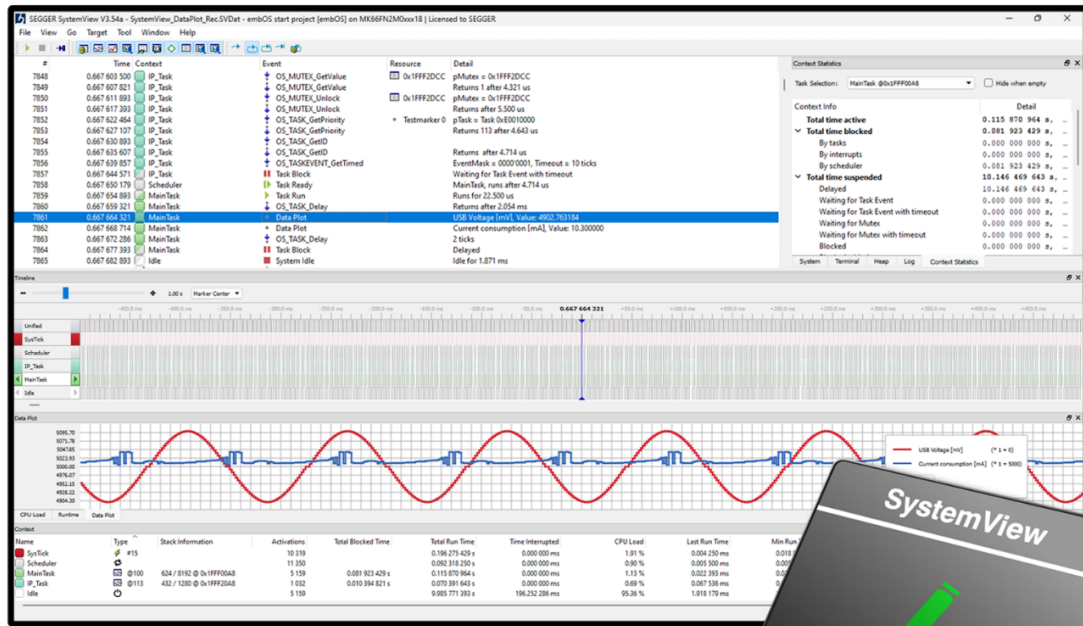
SEGGER SystemView V3.54a - SystemView_DataPlot_Rec.SVDat - embOS start project [embOS] on MK66FN2M0xxx18 | Licensed to SEGGER

File View Go Target Tool Window Help

| # | Time | Context | Event | Resource | Detail |
|---|---|---|---|---|---|
| 7848 | 0.667 603 500 | IP_Task | OS_MUTEX_GetValue | 0x1FFF2DCC | pMutex = 0x1FFF2DCC |
| 7849 | 0.667 607 821 | IP_Task | OS_MUTEX_GetValue | | Returns 1 after 4.321 us |
| 7850 | 0.667 611 893 | IP_Task | OS_MUTEX_Unlock | 0x1FFF2DCC | pMutex = 0x1FFF2DCC |
| 7851 | 0.667 617 393 | IP_Task | OS_MUTEX_Unlock | | Returns after 5.500 us |
| 7852 | 0.667 622 464 | IP_Task | OS_TASK_GetPriority | Testmarker 0 | pTask = Task 0xE0010000 |
| 7853 | 0.667 627 107 | IP_Task | OS_TASK_GetPriority | | Returns 113 after 4.643 us |
| 7854 | 0.667 630 893 | IP_Task | OS_TASK_GetID | | |
| 7855 | 0.667 635 607 | IP_Task | OS_TASK_GetID | | Returns after 4.714 us |
| 7856 | 0.667 639 857 | IP_Task | OS_TASKEVENT_GetTimed | | EventMask = 0000'0001, Timeout = 10 ticks |
| 7857 | 0.667 644 571 | IP_Task | Task Block | | Waiting for Task Event with timeout |
| 7858 | 0.667 650 179 | Scheduler | Task Ready | | MainTask, runs after 4.714 us |
| 7859 | 0.667 654 893 | MainTask | Task Run | | Runs for 22.500 us |
| 7860 | 0.667 659 321 | MainTask | OS_TASK_Delay | | Returns after 2.054 ms |
| 7861 | 0.667 664 321 | MainTask | Data Plot | | USB Voltage [mV], Value: 4902.763184 |
| 7862 | 0.667 668 714 | MainTask | Data Plot | | Current consumption [mA], Value: 10.300000 |
| 7863 | 0.667 672 286 | MainTask | OS_TASK_Delay | | 2 ticks |
| 7864 | 0.667 677 393 | MainTask | Task Block | | Delayed |
| 7865 | 0.667 682 893 | Idle | System Idle | | Idle for 1.871 ms |

Context Statistics
Task Selection: MainTask @0x1FFF00A8 | Hide when empty

| Context Info | Detail |
|---|---|
| Total time active | 0.115 870 964 s, |
| Total time blocked | 0.081 923 429 s, |
| By tasks | 0.000 000 000 s, |
| By interrupts | 0.000 000 000 s, |
| By scheduler | 0.081 923 429 s, |
| Total time suspended | 10.146 469 643 s, |
| Delayed | 10.146 469 643 s, |
| Waiting for Task Event | 0.000 000 000 s, |
| Waiting for Task Event with timeout | 0.000 000 000 s, |
| Waiting for Mutex | 0.000 000 000 s, |
| Waiting for Mutex with timeout | 0.000 000 000 s, |
| Blocked | 0.000 000 000 s, |

System Terminal Heap Log Context Statistics

Timeline
1.00 s Marker Center
-400.0 ms -350.0 ms -300.0 ms -250.0 ms -200.0 ms -150.0 ms -100.0 ms -50.0 ms 0.667 664 321 +50.0 ms +100.0 ms +150.0 ms +200.0 ms +250.0 ms +300.0 ms +350.0 ms +400.0 ms
Unified
SysTick
Scheduler
IP_Task
MainTask
Idle

Data Plot
5095.70
5071.78
5047.85
5023.93
5000.00
4976.07
4952.15
4928.22
4904.30
USB Voltage [mV] (* 1 + 0)
Current consumption [mA] (* 1 + 5000)
CPU Load Runtime Data Plot

Context

| Name | Type | Stack Information | Activations | Total Blocked Time | Total Run Time | Time Interrupted | CPU Load | Last Run Time | Min Run |
|---|---|---|---|---|---|---|---|---|---|
| SysTick | #15 | | 10 319 | | 0.196 275 429 s | 0.000 000 ms | 1.91 % | 0.004 250 ms | 0.018 |
| Scheduler | | | 11 350 | | 0.092 318 250 s | 0.000 000 ms | 0.90 % | 0.005 500 ms | |
| MainTask | @100 | 624 / 8192 @ 0x1FFF00A8 | 5 159 | 0.081 923 429 s | 0.115 870 964 s | 0.000 000 ms | 1.13 % | 0.022 393 ms | |
| IP_Task | @113 | 432 / 1280 @ 0x1FFF20A8 | 1 032 | 0.010 394 821 s | 0.070 391 643 s | 0.000 000 ms | 0.69 % | 0.067 536 ms | |
| Idle | | | 5 159 | | 9.985 771 393 s | 196.252 286 ms | 95.36 % | 1.918 179 ms | |

SystemView